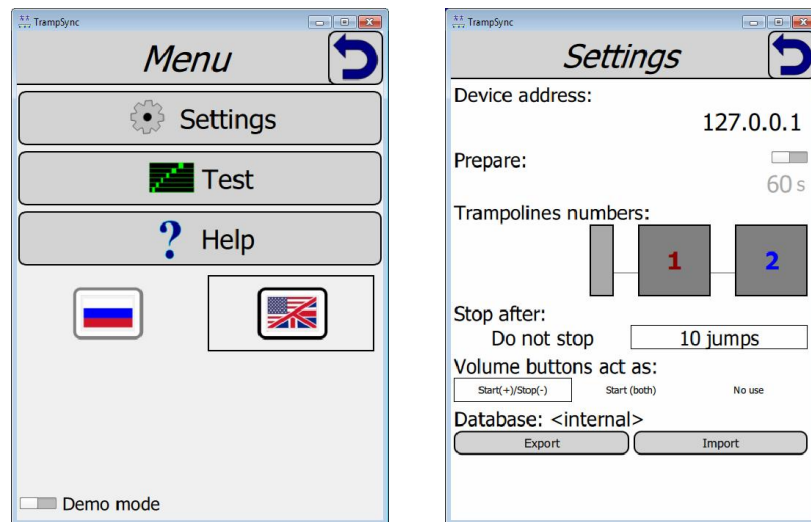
TrampSync

Menu

Settings

Test

? Help

Demo mode

TrampSync

Settings

Device address:

127.0.0.1

Prepare:

60 s

Trampolines numbers:

1

2

Stop after:

Do not stop

10 jumps

Volume buttons act as:

Start(+)/Stop(-)

Start (both)

No use

Database: <internal>

Export

Import